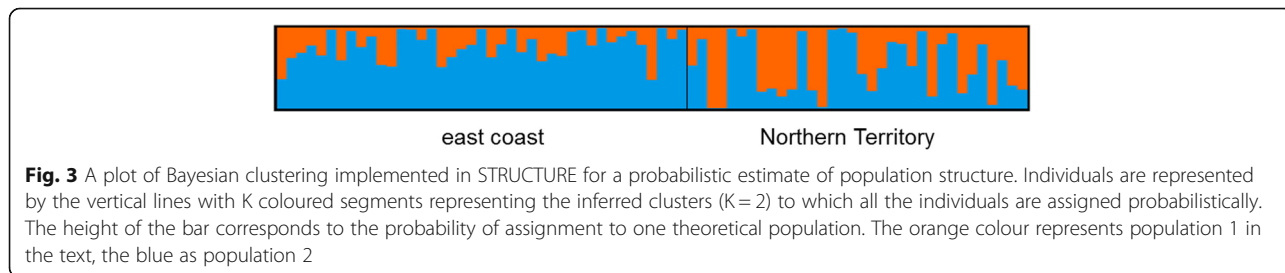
east coast

Northern Territory

**Fig. 3** A plot of Bayesian clustering implemented in STRUCTURE for a probabilistic estimate of population structure. Individuals are represented by the vertical lines with K coloured segments representing the inferred clusters (K = 2) to which all the individuals are assigned probabilistically. The height of the bar corresponds to the probability of assignment to one theoretical population. The orange colour represents population 1 in the text, the blue as population 2